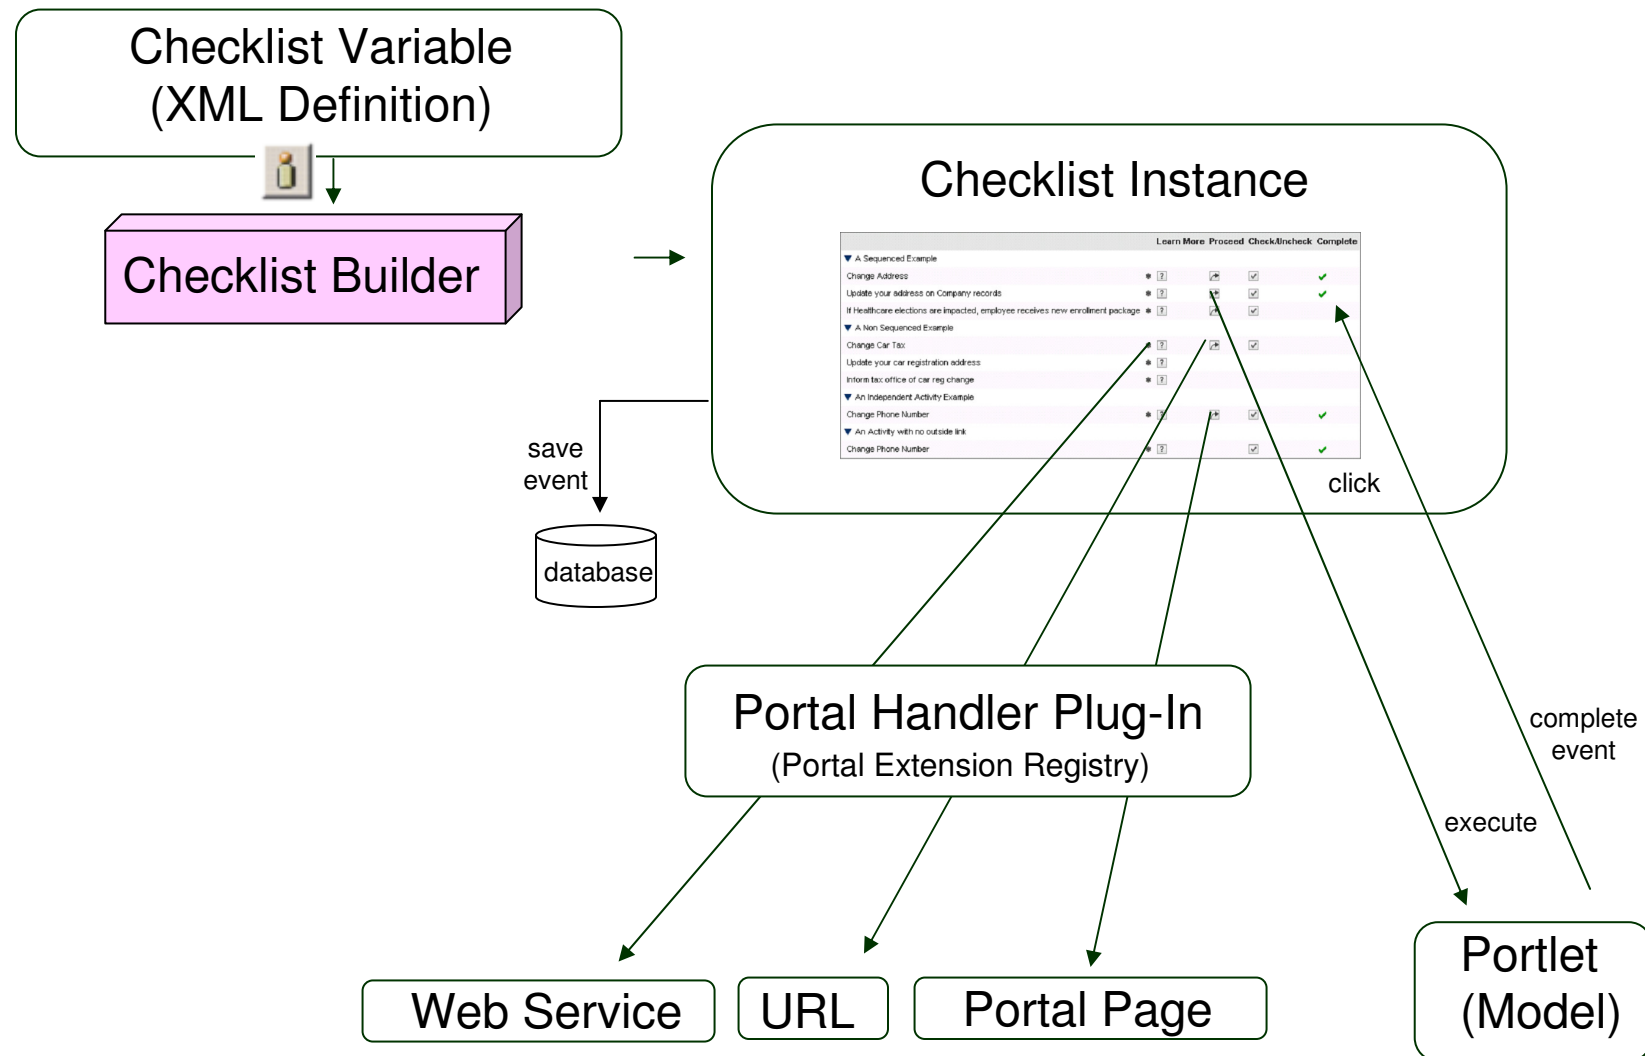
Checklist Variable
(XML Definition)

Checklist Builder

Checklist Instance

| | Learn More | Proceed | Check/Uncheck | Complete |
|---|---|---|---|---|
| ▼ A Sequenced Example | | | | |
| Change Address | ? | | | |
| Update your address on Company records | ? | | | |
| If Healthcare elections are impacted, employee receives new enrollment package | ? | | | |
| ▼ A Non Sequenced Example | | | | |
| Change Car Tax | ? | | | |
| Update your car registration address | ? | | | |
| Inform tax office of car reg change | ? | | | |
| ▼ An Independent Activity Example | | | | |
| Change Phone Number | ? | | | |
| ▼ An Activity with no outside link | | | | |
| Change Phone Number | ? | | | |

click

save event

database

Portal Handler Plug-In
(Portal Extension Registry)

complete event

execute

Web Service

URL

Portal Page

Portlet
(Model)